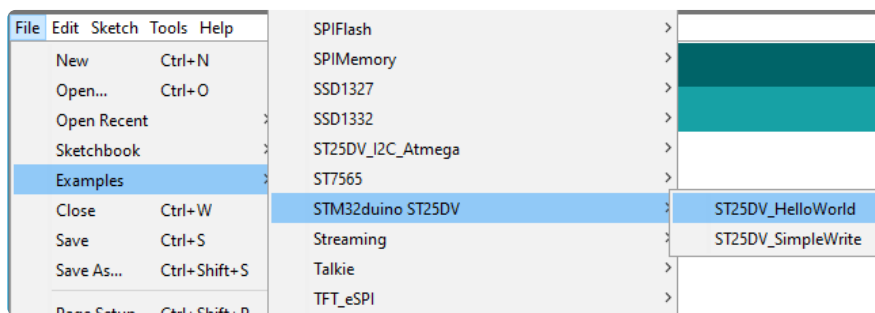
File Edit Sketch Tools Help

New Ctrl+N
Open... Ctrl+O
Open Recent >
Sketchbook >
Examples >
Close Ctrl+W
Save Ctrl+S
Save As... Ctrl+Shift+S
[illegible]

SPIFlash >
SPIMemory >
SSD1327 >
SSD1332 >
ST25DV_I2C_Atmega >
ST7565 >
STM32duino ST25DV >
Streaming >
Talkie >
TFT_eSPI >

ST25DV_HelloWorld
ST25DV_SimpleWrite